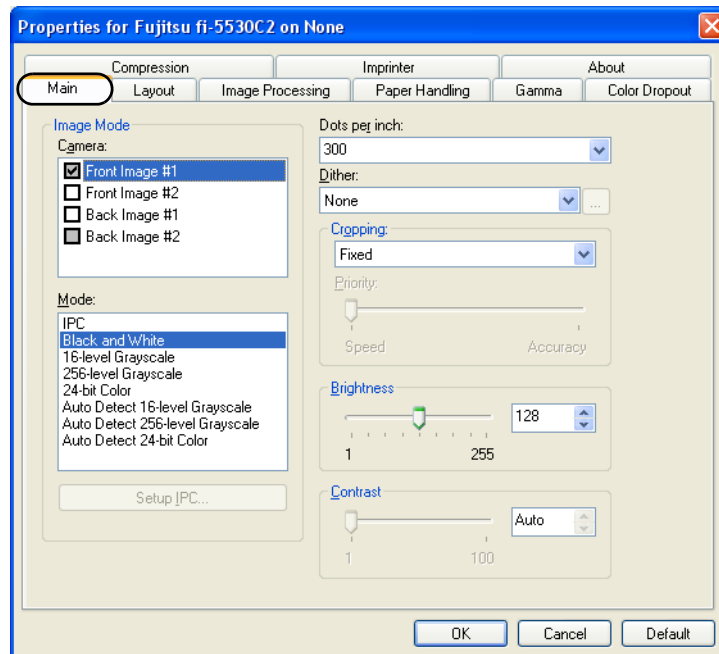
Properties for Fujitsu fi-5530C2 on None

Compression
Imprinter
About
Main
Layout
Image Processing
Paper Handling
Gamma
Color Dropout

Image Mode
Camera:
Front Image #1
Front Image #2
Back Image #1
Back Image #2

Mode:
IPC
Black and White
16-level Grayscale
256-level Grayscale
24-bit Color
Auto Detect 16-level Grayscale
Auto Detect 256-level Grayscale
Auto Detect 24-bit Color

Setup IPC...

Dots per inch:
300
Dither:
None
...
Cropping:
Fixed
Priority:
Speed
Accuracy

Brightness
128
1
255

Contrast
Auto
1
100

OK
Cancel
Default